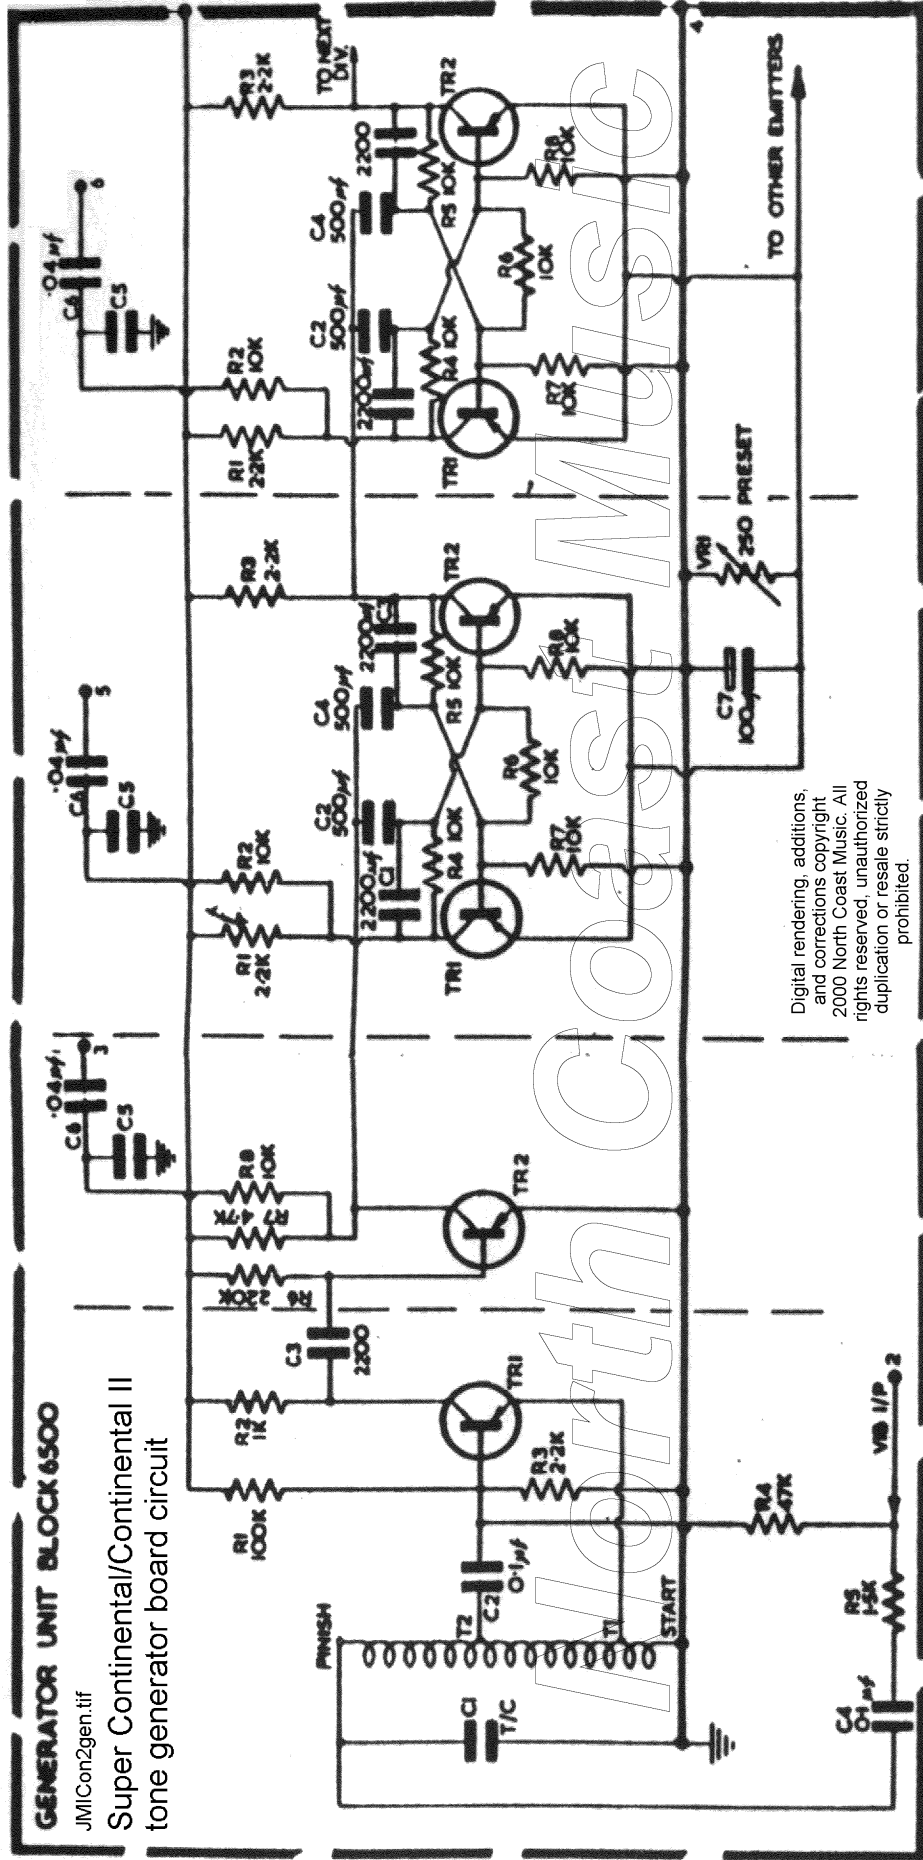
GENERATOR UNIT BLOCK 6500

JMICon2gen.tif

Super Continental/Continental II tone generator board circuit

FINISH
C1
T/C
T2
T1
START
C2
0·1μf
R1
100K
R2
1K
R3
2·2K
TR1
C3
2200
R6
220K
R7
4·7K
R8
10K
TR2
C6
·04μf
C5
3
C4
·01μf
R5
1·5K
R4
47K
VIB I/P
2

R1
2·2K
R2
10K
C6
·04μf
C5
5
2200μf
C1
TR1
R4 10K
C2
500pf
R7
10K
R6
10K
C4
500pf
R5 10K
2200μf
C3
R8
10K
TR2
R3
2·2K
C7
100μf
VR1
250 PRESET

R1
2·2K
R2
10K
C6
·04μf
C5
6
2200μf
TR1
R4 10K
C2
500pf
R7
10K
R6
10K
C4
500pf
R5 10K
2200
R8
10K
TR2
R3
2·2K
TO NEXT DIV.
TO OTHER EMITTERS
4

Digital rendering, additions, and corrections copyright 2000 North Coast Music. All rights reserved, unauthorized duplication or resale strictly prohibited.

North Coast Music